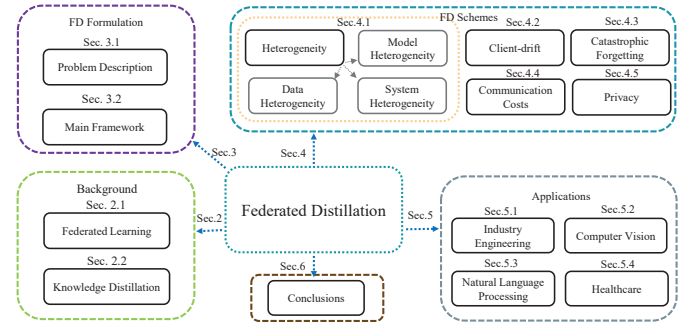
FD Formulation

Sec. 3.1

Problem Description

Sec. 3.2

Main Framework

FD Schemes

Sec.4.1

Heterogeneity

Model Heterogeneity

Data Heterogeneity

System Heterogeneity

Sec.4.2

Client-drift

Sec.4.3

Catastrophic Forgetting

Sec.4.4

Communication Costs

Sec.4.5

Privacy

Sec.3

Sec.4

Background

Sec. 2.1

Federated Learning

Sec. 2.2

Knowledge Distillation

Sec.2

Federated Distillation

Sec.5

Applications

Sec.5.1

Industry Engineering

Sec.5.2

Computer Vision

Sec.5.3

Natural Language Processing

Sec.5.4

Healthcare

Sec.6

Conclusions